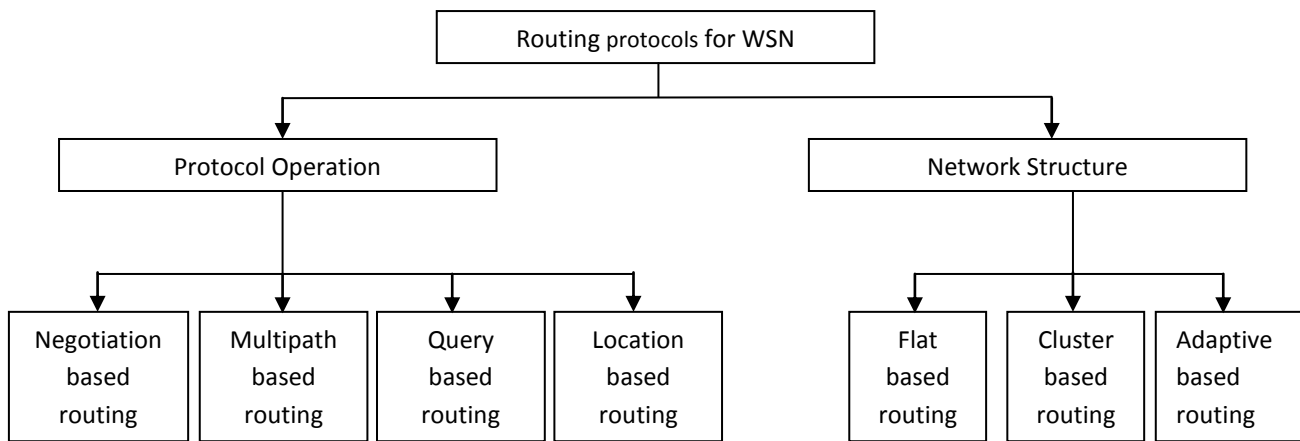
Routing protocols for WSN

Protocol Operation

Network Structure

Negotiation based routing

Multipath based routing

Query based routing

Location based routing

Flat based routing

Cluster based routing

Adaptive based routing